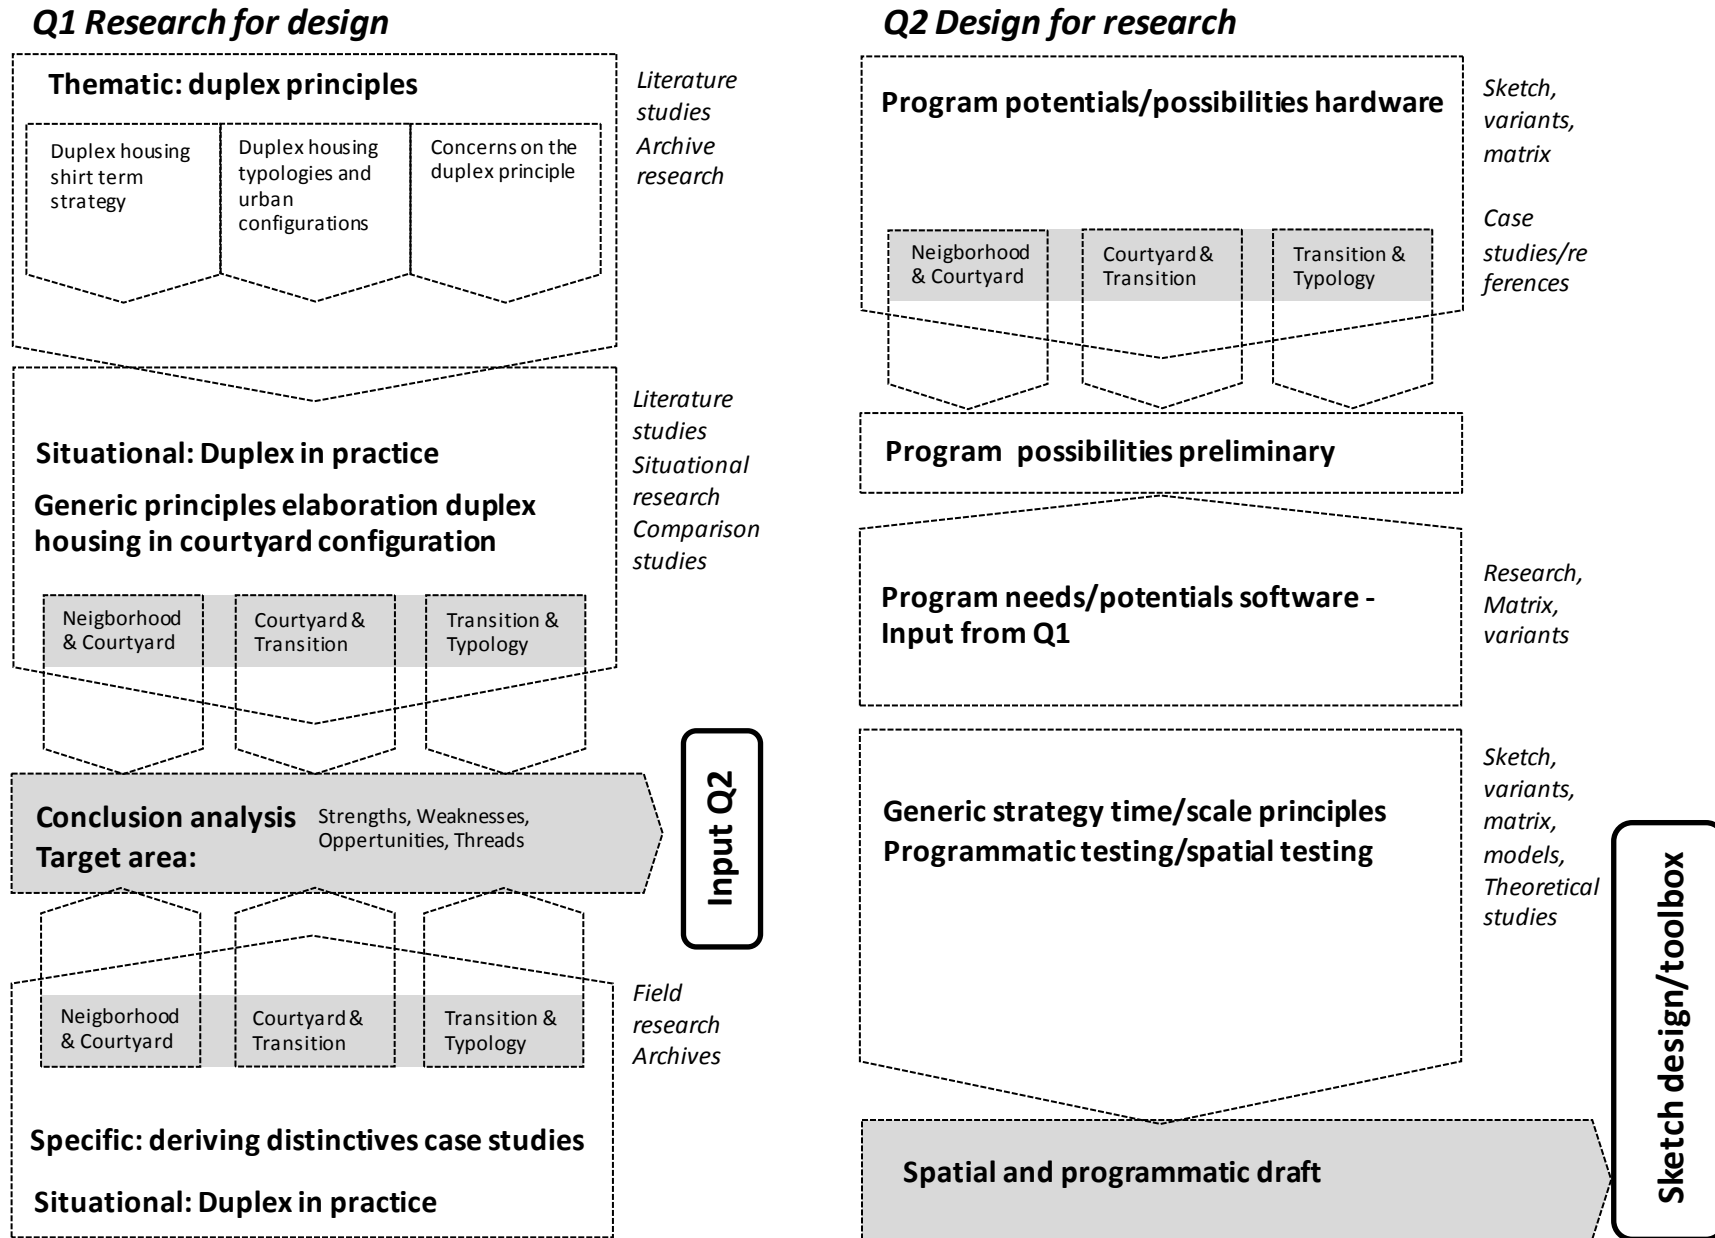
Q1 Research for design

Thematic: duplex principles

Duplex housing shirt term strategy

Duplex housing typologies and urban configurations

Concerns on the duplex principle

Literature studies
Archive research

Situational: Duplex in practice

Generic principles elaboration duplex housing in courtyard configuration

Literature studies
Situational research
Comparison studies

Neigborhood & Courtyard

Courtyard & Transition

Transition & Typology

Conclusion analysis
Target area:

Strengths, Weaknesses, Oppertunities, Threads

Input Q2

Neigborhood & Courtyard

Courtyard & Transition

Transition & Typology

Field research
Archives

Specific: deriving distinctives case studies

Situational: Duplex in practice

Q2 Design for research

Program potentials/possibilities hardware

Sketch, variants, matrix

Case studies/references

Neigborhood & Courtyard

Courtyard & Transition

Transition & Typology

Program possibilities preliminary

Program needs/potentials software - Input from Q1

Research, Matrix, variants

Generic strategy time/scale principles
Programmatic testing/spatial testing

Sketch, variants, matrix, models, Theoretical studies

Spatial and programmatic draft

Sketch design/toolbox